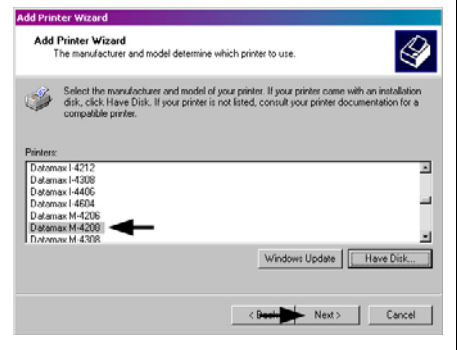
Add Printer Wizard

Add Printer Wizard
The manufacturer and model determine which printer to use.

Select the manufacturer and model of your printer. If your printer came with an installation disk, click Have Disk. If your printer is not listed, consult your printer documentation for a compatible printer.

Printers:
Datamax I-4212
Datamax I-4308
Datamax I-4406
Datamax I-4604
Datamax M-4206
Datamax M-4208
Datamax M-4308

Windows Update
Have Disk...

< Back
Next >
Cancel